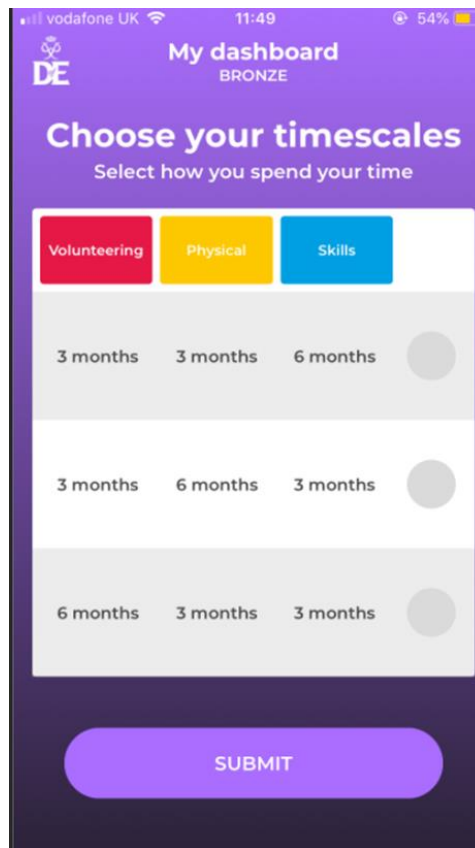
vodafone UK 11:49 54%

DE

My dashboard
BRONZE

Choose your timescales
Select how you spend your time

| Volunteering | Physical | Skills |
|---|---|---|
| 3 months | 3 months | 6 months |
| 3 months | 6 months | 3 months |
| 6 months | 3 months | 3 months |

SUBMIT